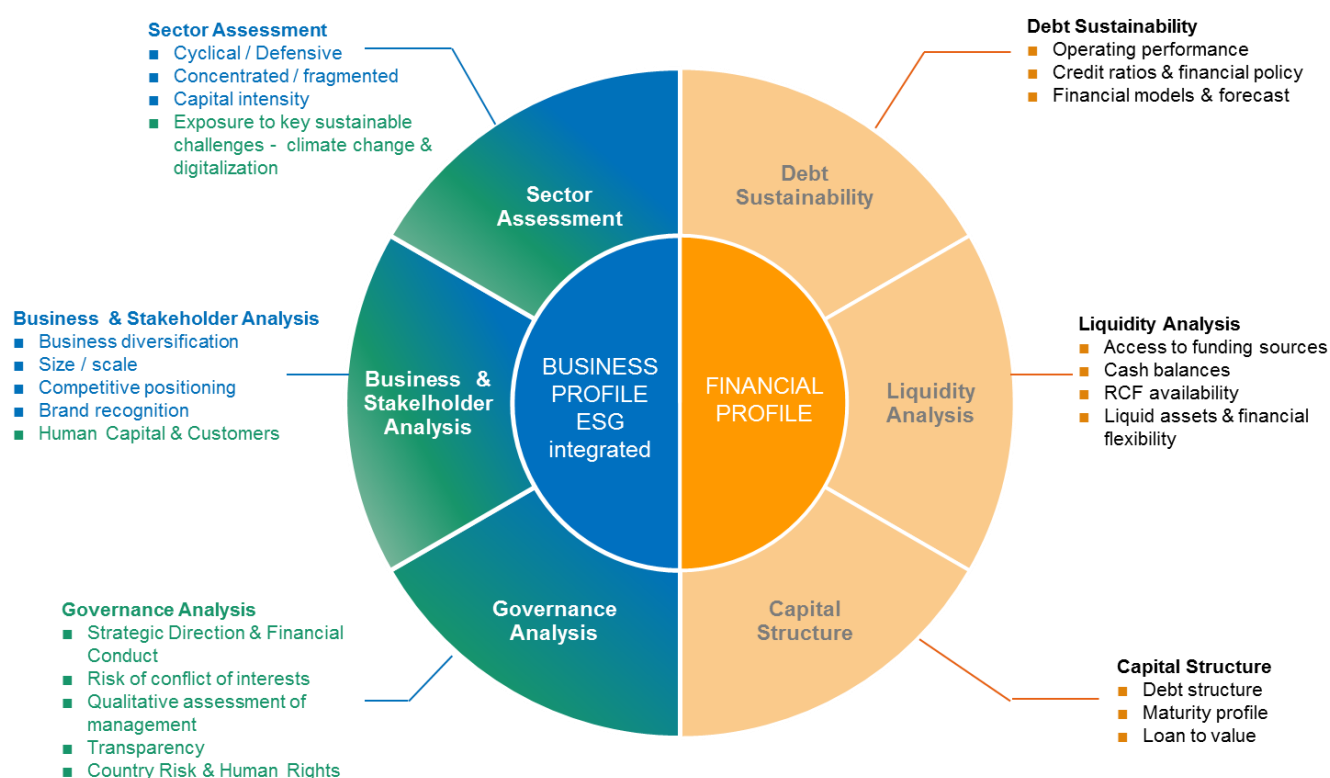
Sector Assessment
■ Cyclical / Defensive
■ Concentrated / fragmented
■ Capital intensity
■ Exposure to key sustainable challenges - climate change & digitalization

Debt Sustainability
■ Operating performance
■ Credit ratios & financial policy
■ Financial models & forecast

Sector Assessment

Debt Sustainability

Business & Stakeholder Analysis
■ Business diversification
■ Size / scale
■ Competitive positioning
■ Brand recognition
■ Human Capital & Customers

Business & Stakelholder Analysis

BUSINESS PROFILE ESG integrated

FINANCIAL PROFILE

Liquidity Analysis

Liquidity Analysis
■ Access to funding sources
■ Cash balances
■ RCF availability
■ Liquid assets & financial flexibility

Governance Analysis

Capital Structure

Governance Analysis
■ Strategic Direction & Financial Conduct
■ Risk of conflict of interests
■ Qualitative assessment of management
■ Transparency
■ Country Risk & Human Rights

Capital Structure
■ Debt structure
■ Maturity profile
■ Loan to value